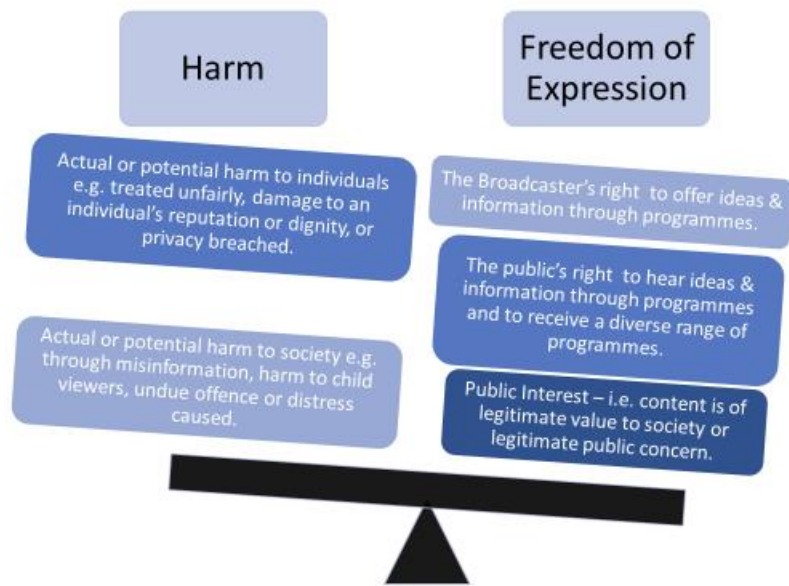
Harm

Freedom of Expression

Actual or potential harm to individuals e.g. treated unfairly, damage to an individual's reputation or dignity, or privacy breached.

Actual or potential harm to society e.g. through misinformation, harm to child viewers, undue offence or distress caused.

The Broadcaster's right to offer ideas & information through programmes.

The public's right to hear ideas & information through programmes and to receive a diverse range of programmes.

Public Interest – i.e. content is of legitimate value to society or legitimate public concern.